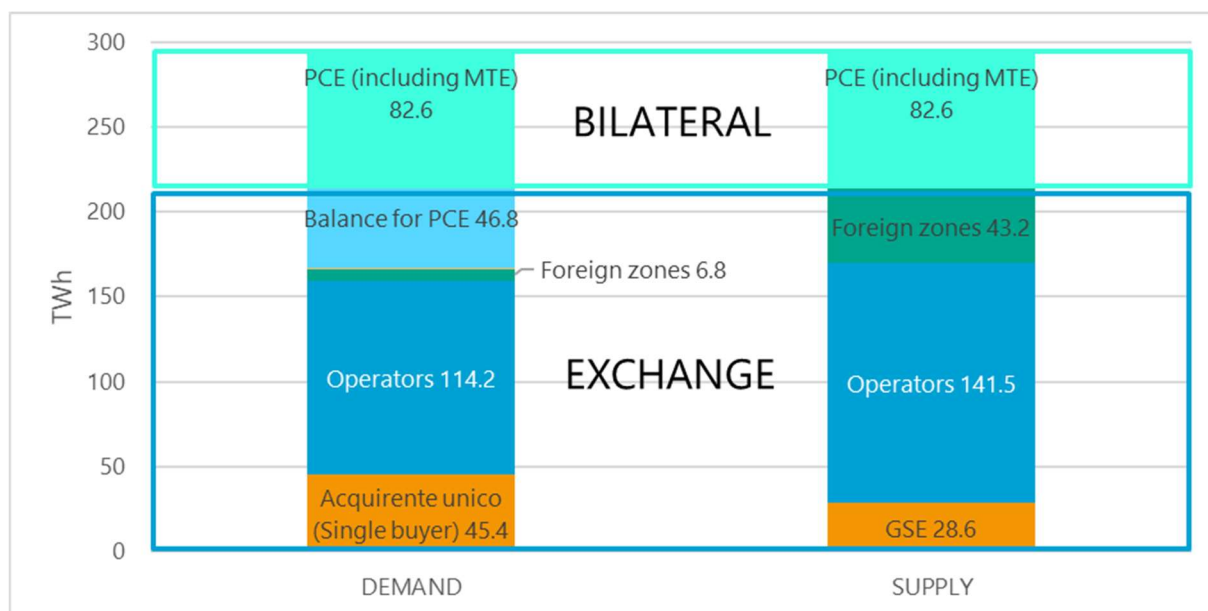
300
250
200
150
100
50
0

TWh

PCE (including MTE) 82.6

BILATERAL

PCE (including MTE) 82.6

Balance for PCE 46.8

Foreign zones 43.2

Foreign zones 6.8

Operators 114.2

EXCHANGE

Operators 141.5

Acquirente unico (Single buyer) 45.4

GSE 28.6

DEMAND

SUPPLY